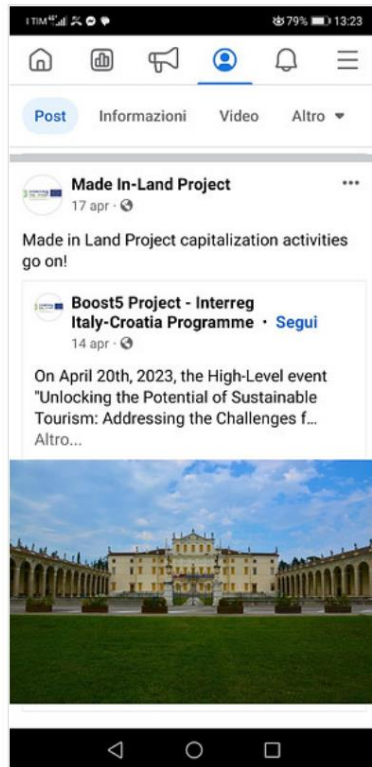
I TIM 4G 79% 13:23

Post Informazioni Video Altro ▾

Made In-Land Project
17 apr · 

Made in Land Project capitalization activities go on!

Boost5 Project - Interreg Italy-Croatia Programme · Segui
14 apr · 

On April 20th, 2023, the High-Level event "Unlocking the Potential of Sustainable Tourism: Addressing the Challenges f...
Altro...